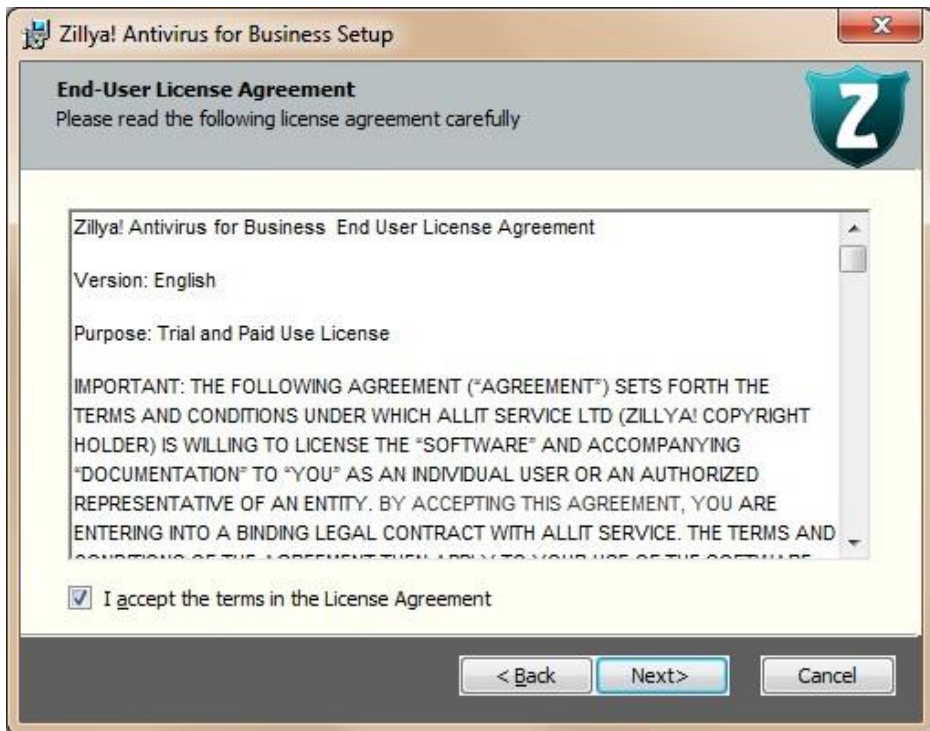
Zillya! Antivirus for Business Setup

End-User License Agreement
Please read the following license agreement carefully

Z

Zillya! Antivirus for Business End User License Agreement

Version: English

Purpose: Trial and Paid Use License

IMPORTANT: THE FOLLOWING AGREEMENT ("AGREEMENT") SETS FORTH THE TERMS AND CONDITIONS UNDER WHICH ALLIT SERVICE LTD (ZILLYA! COPYRIGHT HOLDER) IS WILLING TO LICENSE THE "SOFTWARE" AND ACCOMPANYING "DOCUMENTATION" TO "YOU" AS AN INDIVIDUAL USER OR AN AUTHORIZED REPRESENTATIVE OF AN ENTITY. BY ACCEPTING THIS AGREEMENT, YOU ARE ENTERING INTO A BINDING LEGAL CONTRACT WITH ALLIT SERVICE. THE TERMS AND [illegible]

I accept the terms in the License Agreement

< Back Next> Cancel